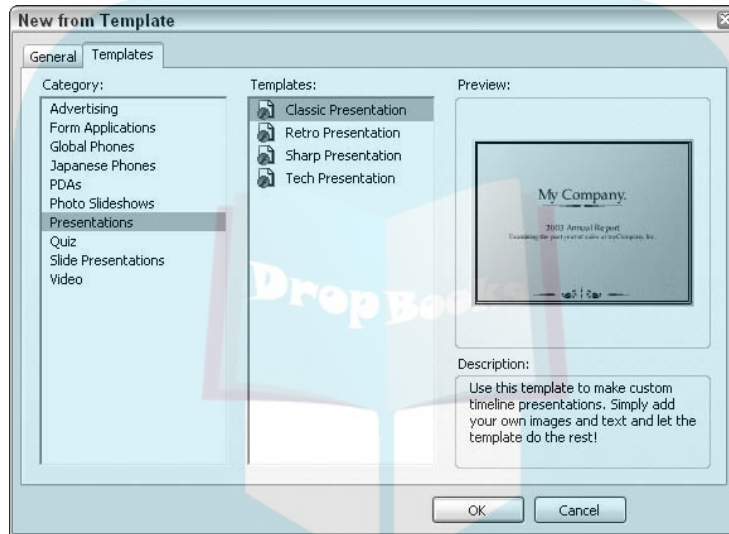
New from Template

General Templates

Category:
Advertising
Form Applications
Global Phones
Japanese Phones
PDAs
Photo Slideshows
Presentations
Quiz
Slide Presentations
Video

Templates:
Classic Presentation
Retro Presentation
Sharp Presentation
Tech Presentation

Preview:

My Company.
2003 Annual Report
Examining the past year of sales at myCompany, Inc.

DropBooks

Description:
Use this template to make custom timeline presentations. Simply add your own images and text and let the template do the rest!

OK Cancel